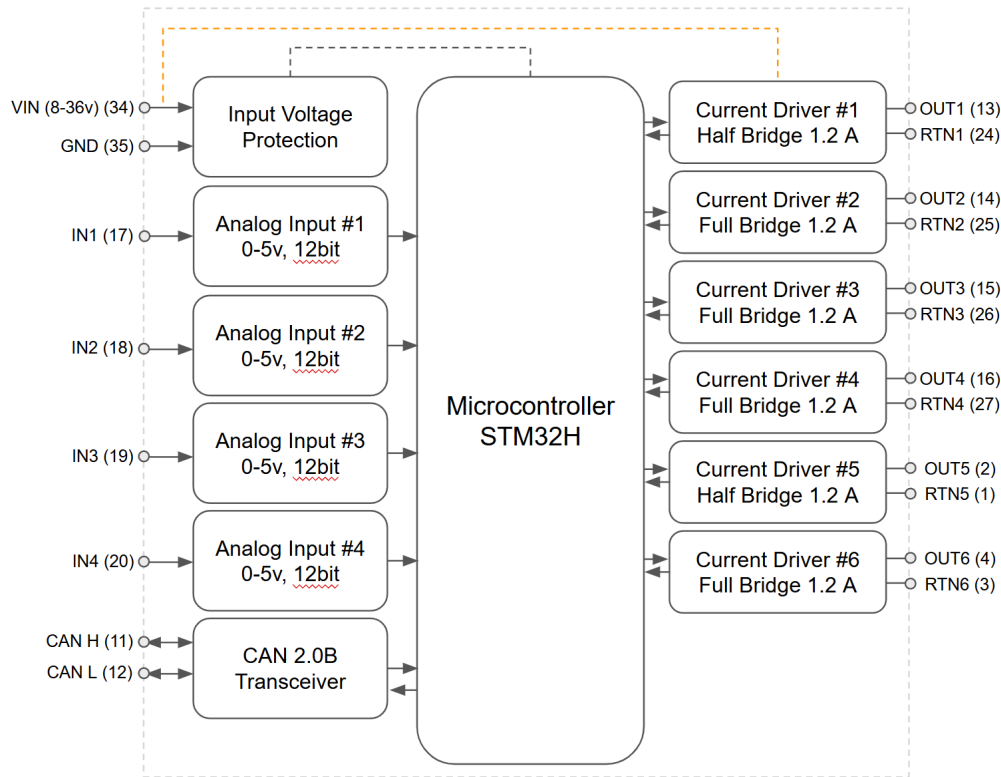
VIN (8-36v) (34)

GND (35)

Input Voltage Protection

IN1 (17)

Analog Input #1 0-5v, 12bit

IN2 (18)

Analog Input #2 0-5v, 12bit

IN3 (19)

Analog Input #3 0-5v, 12bit

IN4 (20)

Analog Input #4 0-5v, 12bit

CAN H (11)

CAN L (12)

CAN 2.0B Transceiver

Microcontroller STM32H

Current Driver #1 Half Bridge 1.2 A

OUT1 (13)

RTN1 (24)

Current Driver #2 Full Bridge 1.2 A

OUT2 (14)

RTN2 (25)

Current Driver #3 Full Bridge 1.2 A

OUT3 (15)

RTN3 (26)

Current Driver #4 Full Bridge 1.2 A

OUT4 (16)

RTN4 (27)

Current Driver #5 Half Bridge 1.2 A

OUT5 (2)

RTN5 (1)

Current Driver #6 Full Bridge 1.2 A

OUT6 (4)

RTN6 (3)